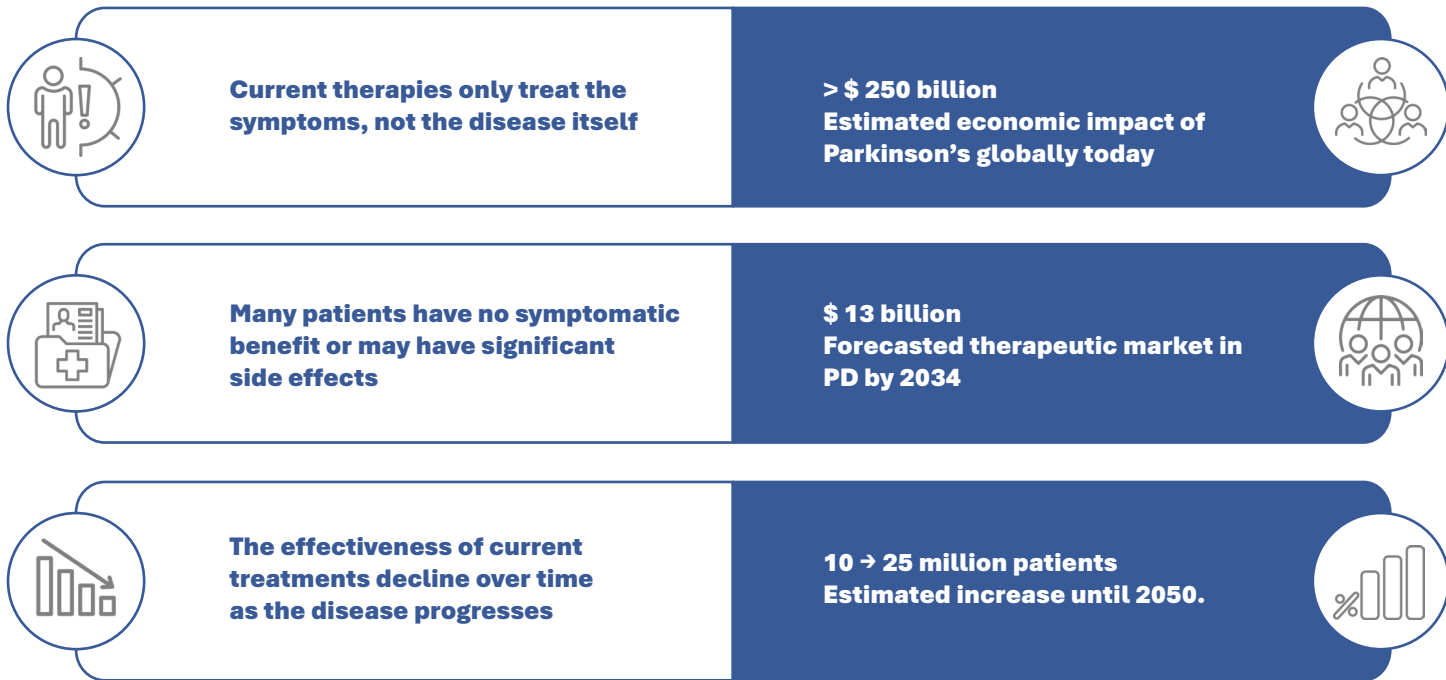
Current therapies only treat the symptoms, not the disease itself

> $ 250 billion
Estimated economic impact of Parkinson’s globally today

Many patients have no symptomatic benefit or may have significant side effects

$ 13 billion
Forecasted therapeutic market in PD by 2034

The effectiveness of current treatments decline over time as the disease progresses

10 → 25 million patients
Estimated increase until 2050.

%